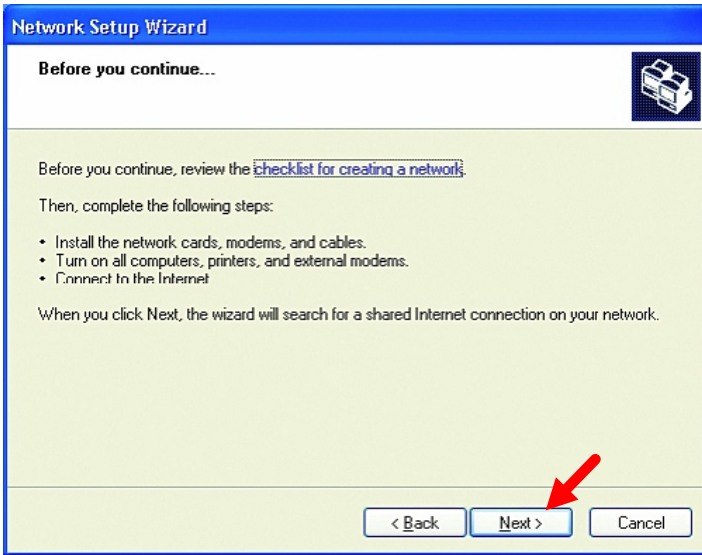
Network Setup Wizard

Before you continue...

Before you continue, review the checklist for creating a network.

Then, complete the following steps:

• Install the network cards, modems, and cables.
• Turn on all computers, printers, and external modems.
• Connect to the Internet.

When you click Next, the wizard will search for a shared Internet connection on your network.

< Back | Next > | Cancel